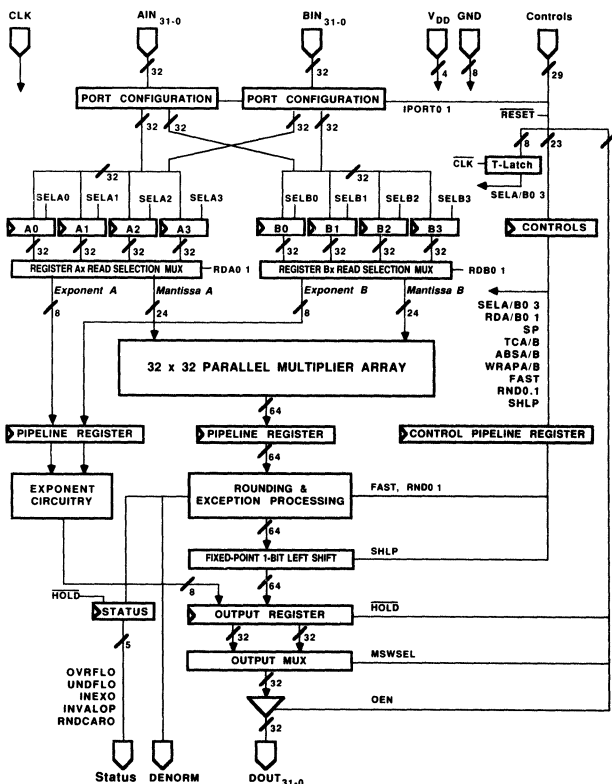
CLK

AIN$_{31-0}$

32

BIN$_{31-0}$

32

V$_{DD}$

4

GND

8

Controls

29

PORT CONFIGURATION

PORT CONFIGURATION

IPORT0 1

$\overline{RESET}$

32 32

32 32

8

23

32

32

$\overline{CLK}$

T-Latch

SELA0 SELA1 SELA2 SELA3

SELB0 SELB1 SELB2 SELB3

SELA/B0 3

A0 A1 A2 A3

B0 B1 B2 B3

CONTROLS

32 32 32 32

32 32 32 32

REGISTER Ax READ SELECTION MUX

RDA0 1

REGISTER Bx READ SELECTION MUX

RDB0 1

Exponent A

Mantissa A

Exponent B

Mantissa B

8

24

8

24

SELA/B0 3

RDA/B0 1

SP

TCA/B

ABSA/B

WRAPA/B

FAST

RND0.1

SHLP

32 x 32 PARALLEL MULTIPLIER ARRAY

64

PIPELINE REGISTER

PIPELINE REGISTER

CONTROL PIPELINE REGISTER

64

EXPONENT CIRCUITRY

ROUNDING & EXCEPTION PROCESSING

FAST, RND0 1

64

FIXED-POINT 1-BIT LEFT SHIFT

SHLP

8

64

$\overline{HOLD}$

STATUS

OUTPUT REGISTER

$\overline{HOLD}$

5

32

32

OUTPUT MUX

MSWSEL

32

OVRFLO

UNDFLO

INEXO

INVALOP

RNDCARO

OEN

32

Status

DENORM

DOUT$_{31-0}$